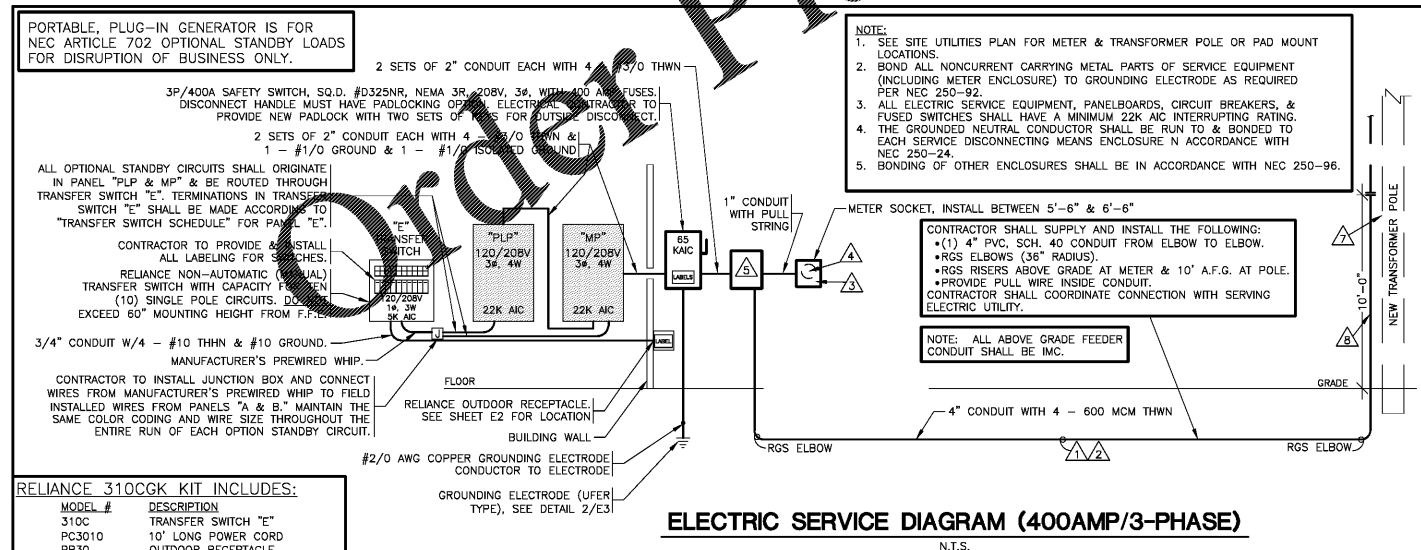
PORTABLE, PLUG-IN GENERATOR IS FOR NEC ARTICLE 702 OPTIONAL STANDBY LOADS FOR DISRUPTION OF BUSINESS ONLY.

2 SETS OF 2" CONDUIT EACH WITH 4 – #3/0 THWN

3P/400A SAFETY SWITCH, SQ.D. #D325NR, NEMA 3R, 208V, 3ø, WITH 400 AMP FUSES. DISCONNECT HANDLE MUST HAVE PADLOCKING OPTION. ELECTRICAL CONTRACTOR TO PROVIDE NEW PADLOCK WITH TWO SETS OF KEYS FOR OUTSIDE DISCONNECT.

2 SETS OF 2" CONDUIT EACH WITH 4 – #3/0 THWN & 1 – #1/0 GROUND & 1 – #1/0 ISOLATED GROUND

ALL OPTIONAL STANDBY CIRCUITS SHALL ORIGINATE IN PANEL "PLP & MP" & BE ROUTED THROUGH TRANSFER SWITCH "E". TERMINATIONS IN TRANSFER SWITCH "E" SHALL BE MADE ACCORDING TO "TRANSFER SWITCH SCHEDULE" FOR PANEL "E".

CONTRACTOR TO PROVIDE & INSTALL ALL LABELING FOR SWITCHES.

RELIANCE NON-AUTOMATIC (MANUAL) TRANSFER SWITCH WITH CAPACITY FOR TEN (10) SINGLE POLE CIRCUITS. DO NOT EXCEED 60" MOUNTING HEIGHT FROM F.F.E.

3/4" CONDUIT W/4 – #10 THHN & #10 GROUND.

MANUFACTURER'S PREWIRED WHIP.

CONTRACTOR TO INSTALL JUNCTION BOX AND CONNECT WIRES FROM MANUFACTURER'S PREWIRED WHIP TO FIELD INSTALLED WIRES FROM PANELS "A & B." MAINTAIN THE SAME COLOR CODING AND WIRE SIZE THROUGHOUT THE ENTIRE RUN OF EACH OPTION STANDBY CIRCUIT.

"E" TRANSFER SWITCH 120/208V 1ø, 3W 5K AIC

J

"PLP" 120/208V 3ø, 4W 22K AIC

"MP" 120/208V 3ø, 4W 22K AIC

65 KAIC

LABELS

LABEL

FLOOR

RELIANCE OUTDOOR RECEPTACLE. SEE SHEET E2 FOR LOCATION

BUILDING WALL

#2/0 AWG COPPER GROUNDING ELECTRODE CONDUCTOR TO ELECTRODE

GROUNDING ELECTRODE (UFER TYPE), SEE DETAIL 2/E3

1" CONDUIT WITH PULL STRING

5

METER SOCKET, INSTALL BETWEEN 5'-6" & 6'-6"

4

3

NOTE:
1. SEE SITE UTILITIES PLAN FOR METER & TRANSFORMER POLE OR PAD MOUNT LOCATIONS.
2. BOND ALL NONCURRENT CARRYING METAL PARTS OF SERVICE EQUIPMENT (INCLUDING METER ENCLOSURE) TO GROUNDING ELECTRODE AS REQUIRED PER NEC 250-92.
3. ALL ELECTRIC SERVICE EQUIPMENT, PANELBOARDS, CIRCUIT BREAKERS, & FUSED SWITCHES SHALL HAVE A MINIMUM 22K AIC INTERRUPTING RATING.
4. THE GROUNDED NEUTRAL CONDUCTOR SHALL BE RUN TO & BONDED TO EACH SERVICE DISCONNECTING MEANS ENCLOSURE N ACCORDANCE WITH NEC 250-24.
5. BONDING OF OTHER ENCLOSURES SHALL BE IN ACCORDANCE WITH NEC 250-96.

CONTRACTOR SHALL SUPPLY AND INSTALL THE FOLLOWING:
•(1) 4" PVC, SCH. 40 CONDUIT FROM ELBOW TO ELBOW.
•RGS ELBOWS (36" RADIUS).
•RGS RISERS ABOVE GRADE AT METER & 10' A.F.G. AT POLE.
•PROVIDE PULL WIRE INSIDE CONDUIT.
CONTRACTOR SHALL COORDINATE CONNECTION WITH SERVING ELECTRIC UTILITY.

NOTE: ALL ABOVE GRADE FEEDER CONDUIT SHALL BE IMC.

7

10'-0"

NEW TRANSFORMER POLE

8

GRADE

4" CONDUIT WITH 4 – 600 MCM THWN

RGS ELBOW

1 2

RGS ELBOW

RELIANCE 310CGK KIT INCLUDES:
| MODEL # | DESCRIPTION |
|---|---|
| 310C | TRANSFER SWITCH "E" |
| PC3010 | 10' LONG POWER CORD |
| PR30 | OUTDOOR RECEPTACLE |

ELECTRIC SERVICE DIAGRAM (400AMP/3-PHASE)
N.T.S.

Order Pl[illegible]